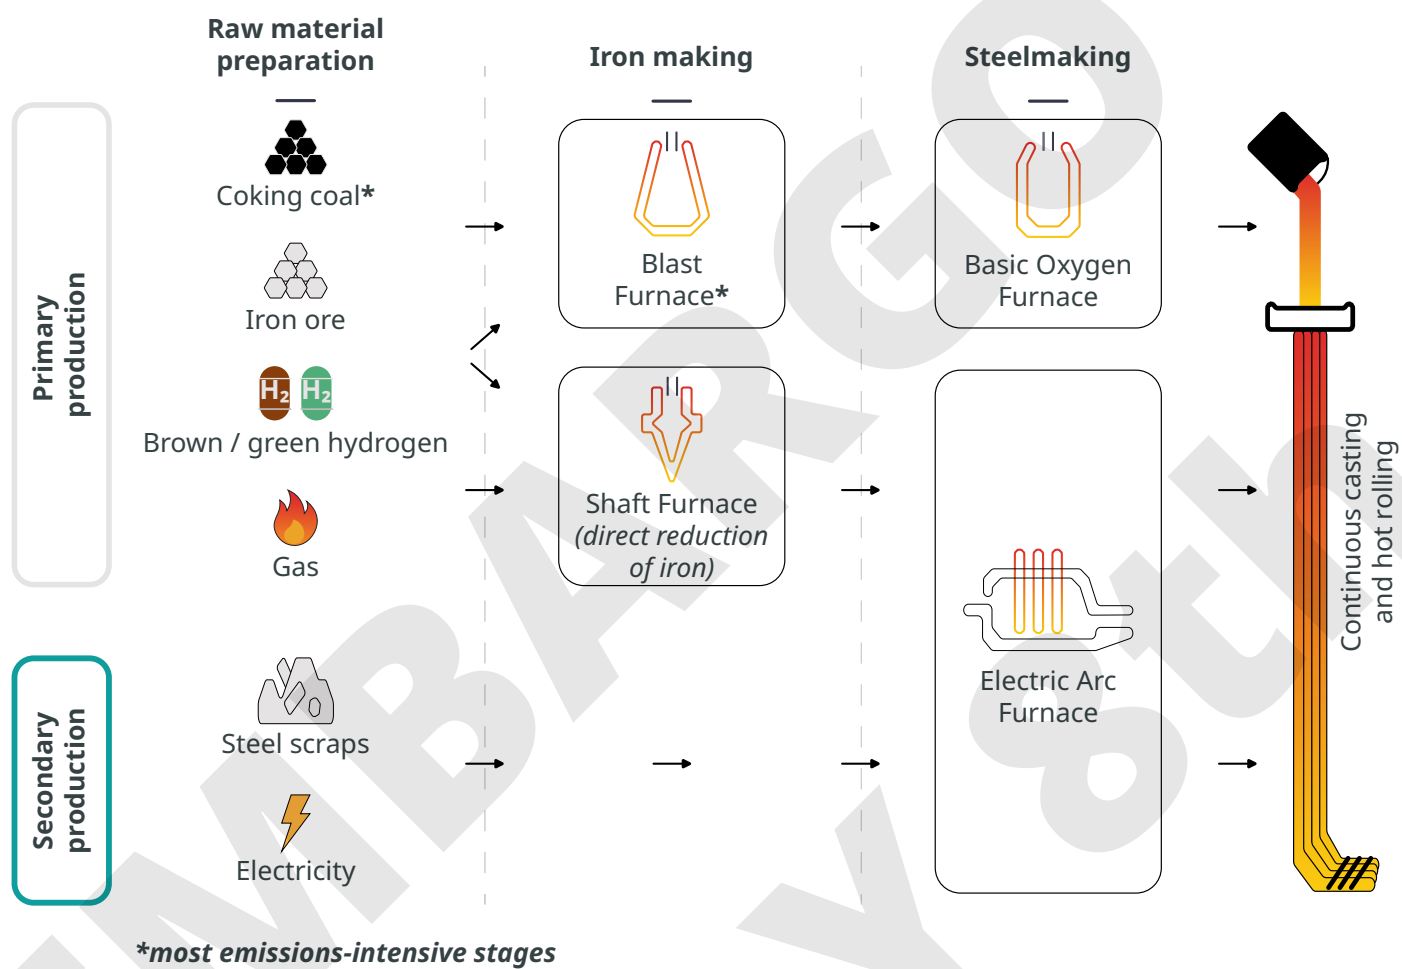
Raw material preparation

Iron making

Steelmaking

Primary production

Coking coal*

Iron ore

$H_2$ $H_2$

Brown / green hydrogen

Gas

Blast Furnace*

Shaft Furnace (direct reduction of iron)

Basic Oxygen Furnace

Electric Arc Furnace

Continuous casting and hot rolling

Secondary production

Steel scraps

Electricity

*most emissions-intensive stages

EMBARGO